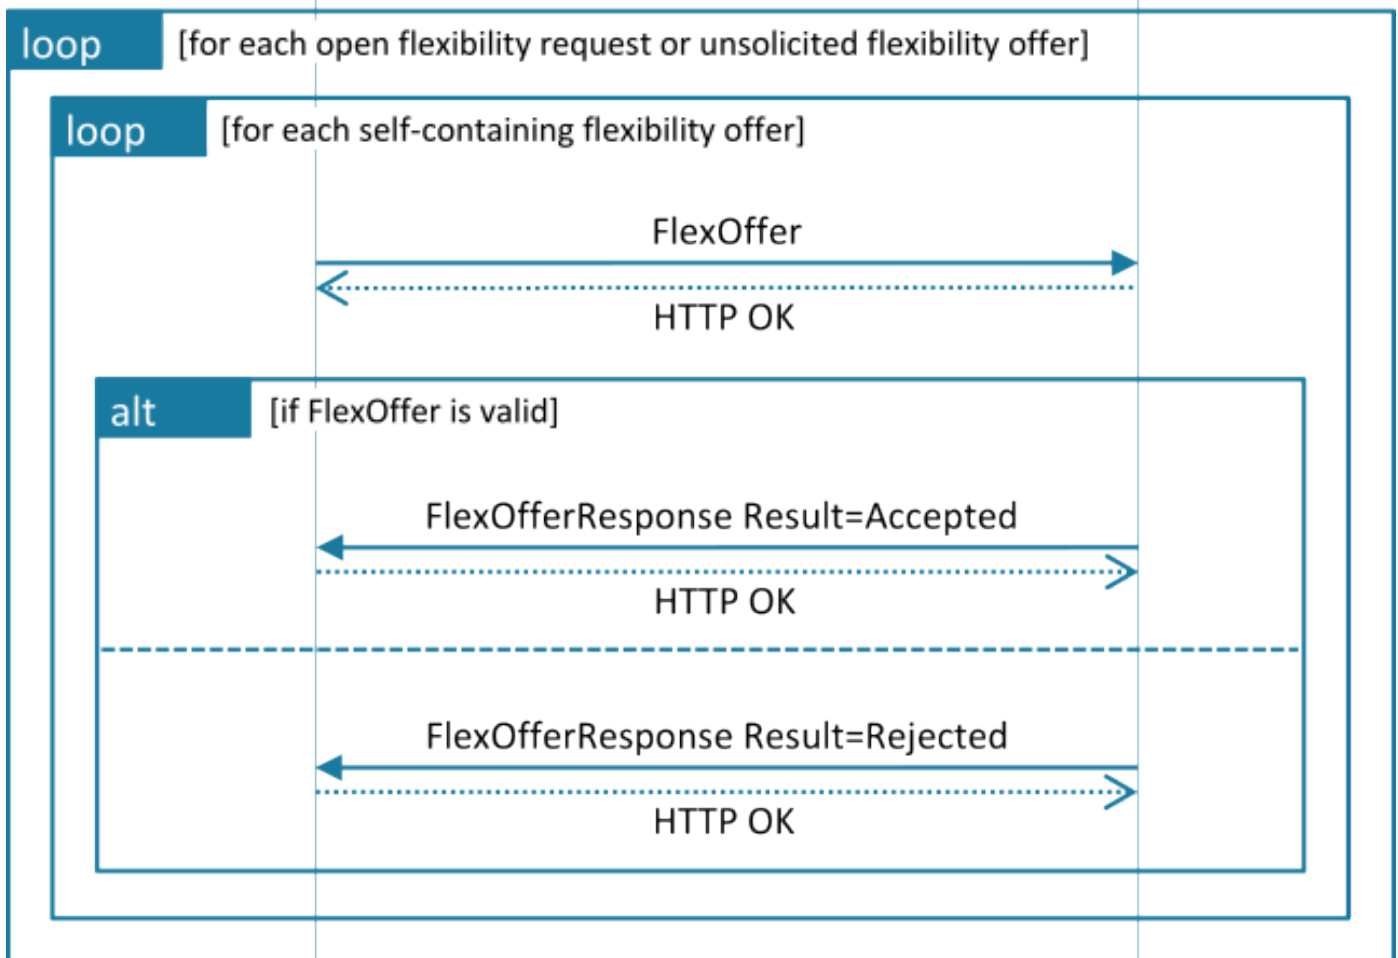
loop [for each open flexibility request or unsolicited flexibility offer]

loop [for each self-containing flexibility offer]

FlexOffer

HTTP OK

alt [if FlexOffer is valid]

FlexOfferResponse Result=Accepted

HTTP OK

FlexOfferResponse Result=Rejected

HTTP OK